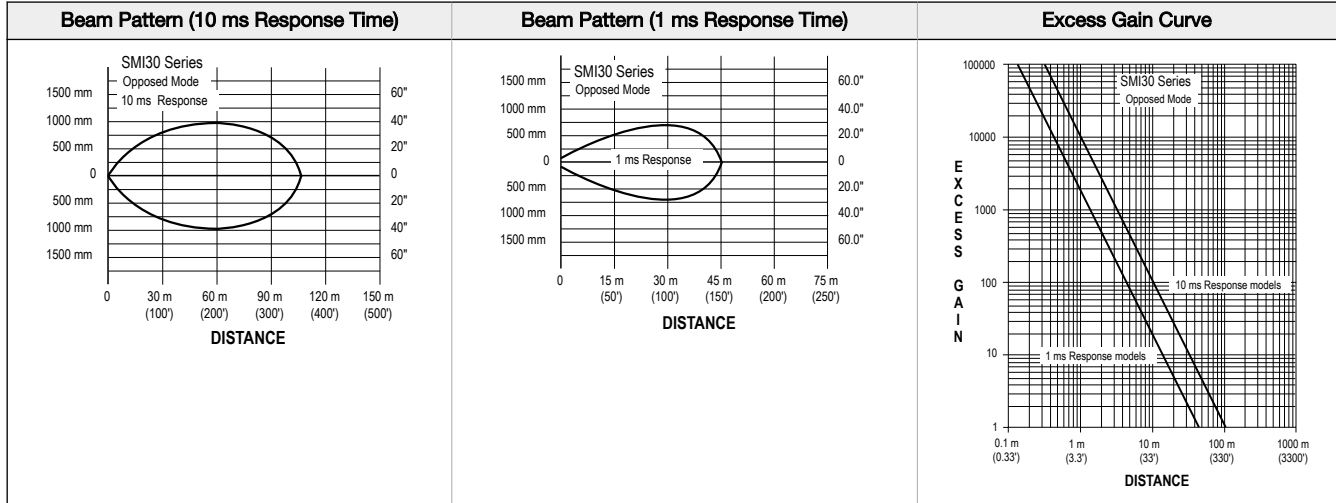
| Beam Pattern (10 ms Response Time) | Beam Pattern (1 ms Response Time) | Excess Gain Curve |
|---|---|---|

SMI30 Series
Opposed Mode
10 ms Response

1500 mm
1000 mm
500 mm
0
500 mm
1000 mm
1500 mm

60"
40"
20"
0
20"
40"
60"

0
30 m (100')
60 m (200')
90 m (300')
120 m (400')
150 m (500')

DISTANCE

SMI30 Series
Opposed Mode

1500 mm
1000 mm
500 mm
0
500 mm
1000 mm
1500 mm

60.0"
40.0"
20.0"
0
20.0"
40.0"
60.0"

1 ms Response

0
15 m (50')
30 m (100')
45 m (150')
60 m (200')
75 m (250')

DISTANCE

100000
10000
1000
100
10
1

E X C E S S G A I N

SMI30 Series
Opposed Mode

10 ms Response models
1 ms Response models

0.1 m (0.33')
1 m (3.3')
10 m (33')
100 m (330')
1000 m (3300')

DISTANCE